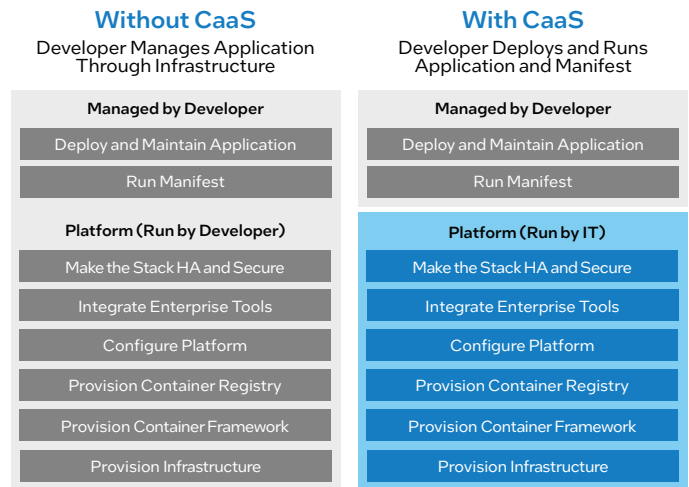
Without CaaS

Developer Manages Application Through Infrastructure

Managed by Developer

Deploy and Maintain Application

Run Manifest

Platform (Run by Developer)

Make the Stack HA and Secure

Integrate Enterprise Tools

Configure Platform

Provision Container Registry

Provision Container Framework

Provision Infrastructure

With CaaS

Developer Deploys and Runs Application and Manifest

Managed by Developer

Deploy and Maintain Application

Run Manifest

Platform (Run by IT)

Make the Stack HA and Secure

Integrate Enterprise Tools

Configure Platform

Provision Container Registry

Provision Container Framework

Provision Infrastructure